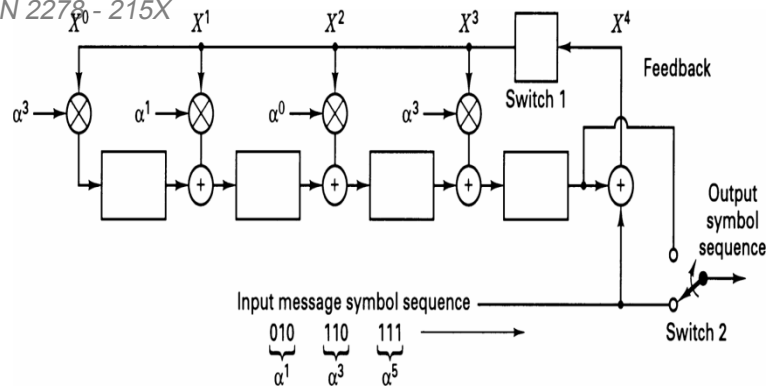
N 2278 - 215X

$X^0$ $X^1$ $X^2$ $X^3$ $X^4$

Switch 1

Feedback

$\alpha^3$ $\alpha^1$ $\alpha^0$ $\alpha^3$

+ + + +

Output symbol sequence

Input message symbol sequence

010 110 111

$\alpha^1$ $\alpha^3$ $\alpha^5$

Switch 2